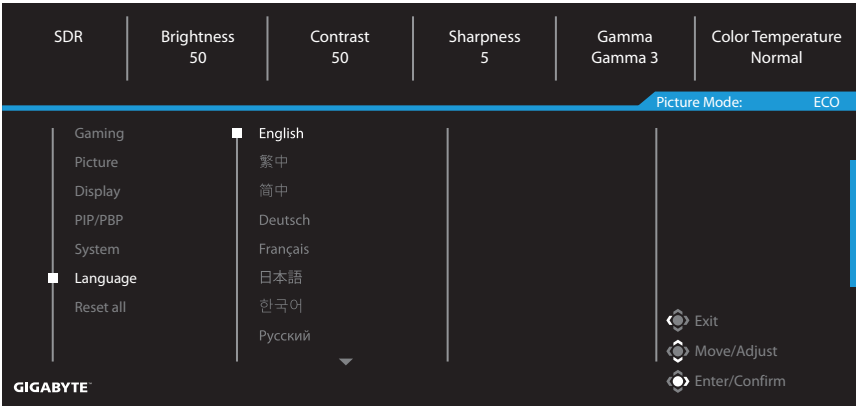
SDR

Brightness
50

Contrast
50

Sharpness
5

Gamma
Gamma 3

Color Temperature
Normal

Picture Mode: ECO

Gaming
Picture
Display
PIP/PBP
System
Language
Reset all

English
繁中
简中
Deutsch
Français
日本語
한국어
Русский

Exit
Move/Adjust
Enter/Confirm

GIGABYTE